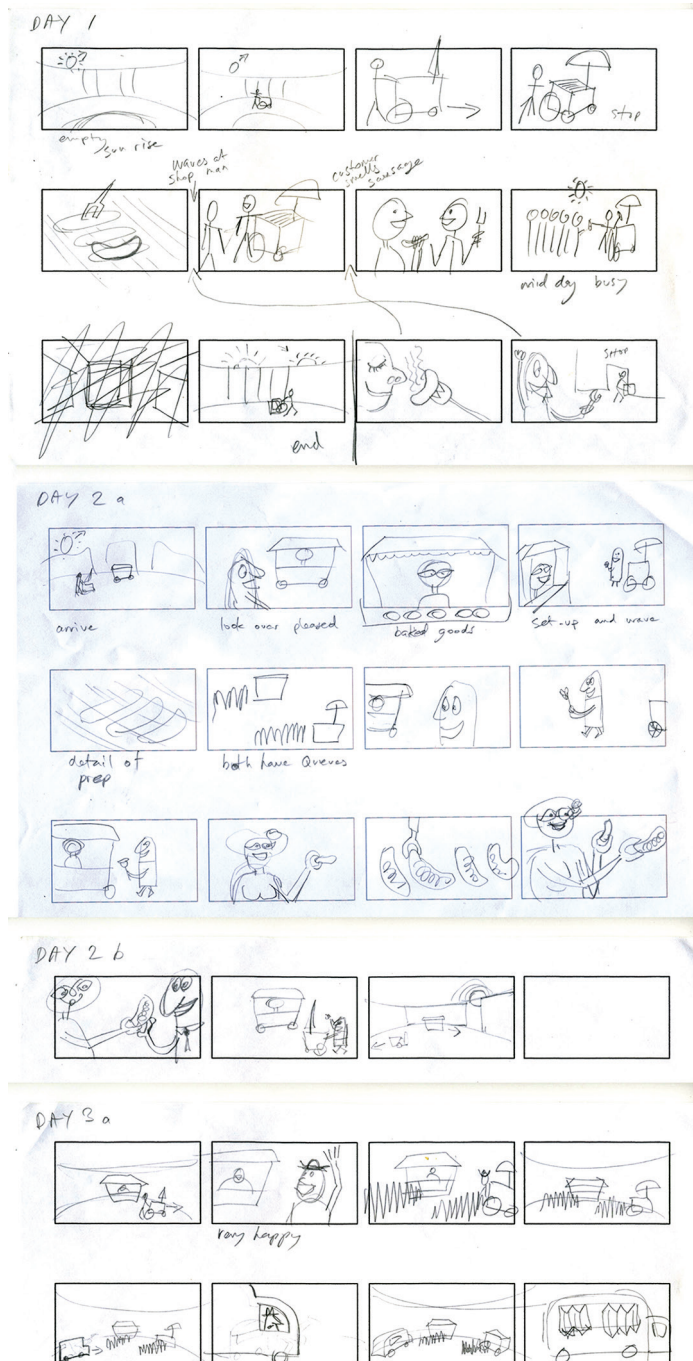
DAY 1

empty sun rise

stop

waves at shop man

customer smells sausage

mid day busy

SHOP

end

DAY 2 a

arrive

look over pleased

baked goods

set-up and wave

detail of prep

both have Queues

DAY 2 b

DAY 3 a

very happy